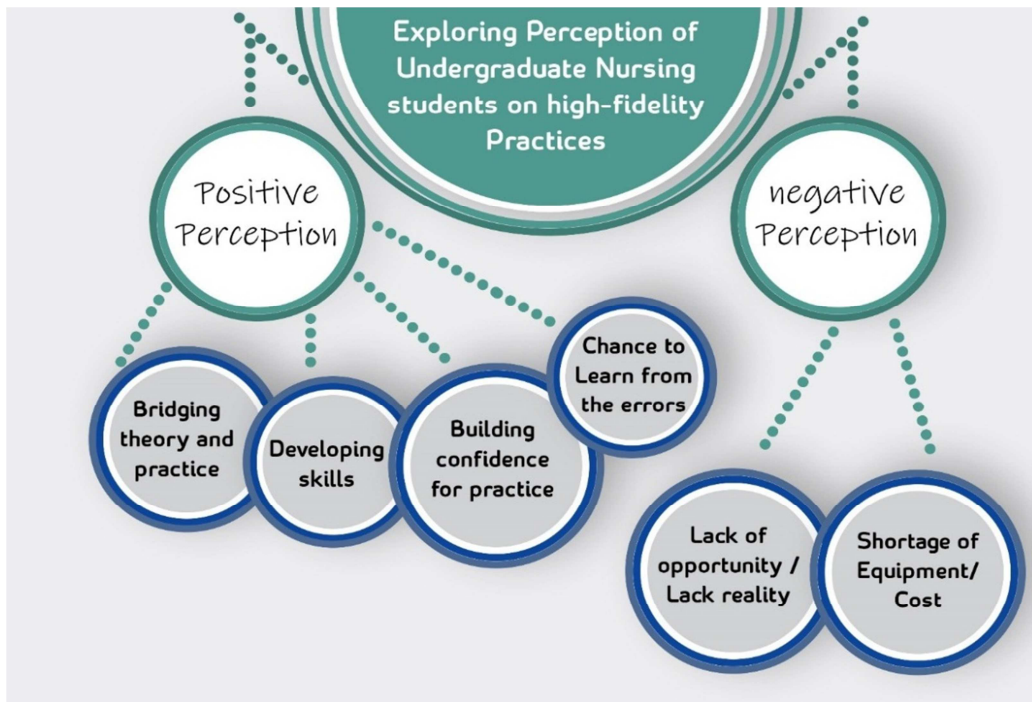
Exploring Perception of Undergraduate Nursing students on high-fidelity Practices

Positive Perception

negative Perception

Bridging theory and practice

Developing skills

Building confidence for practice

Chance to Learn from the errors

Lack of opportunity / Lack reality

Shortage of Equipment/ Cost